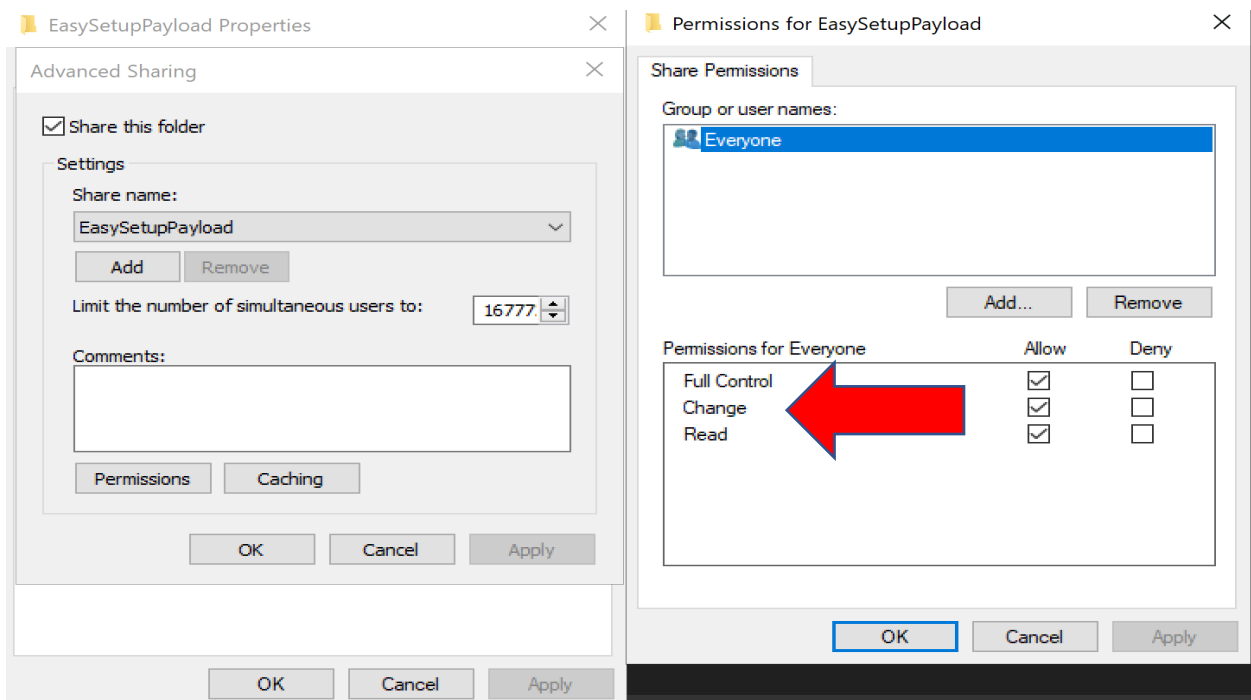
EasySetupPayload Properties

Advanced Sharing

Share this folder

Settings

Share name:

EasySetupPayload

Add Remove

Limit the number of simultaneous users to: 16777

Comments:

Permissions Caching

OK Cancel Apply

OK Cancel Apply

Permissions for EasySetupPayload

Share Permissions

Group or user names:

Everyone

Add... Remove

| Permissions for Everyone | Allow | Deny |
|---|---|---|
| Full Control | ☑ | ☐ |
| Change | ☑ | ☐ |
| Read | ☑ | ☐ |

OK Cancel Apply